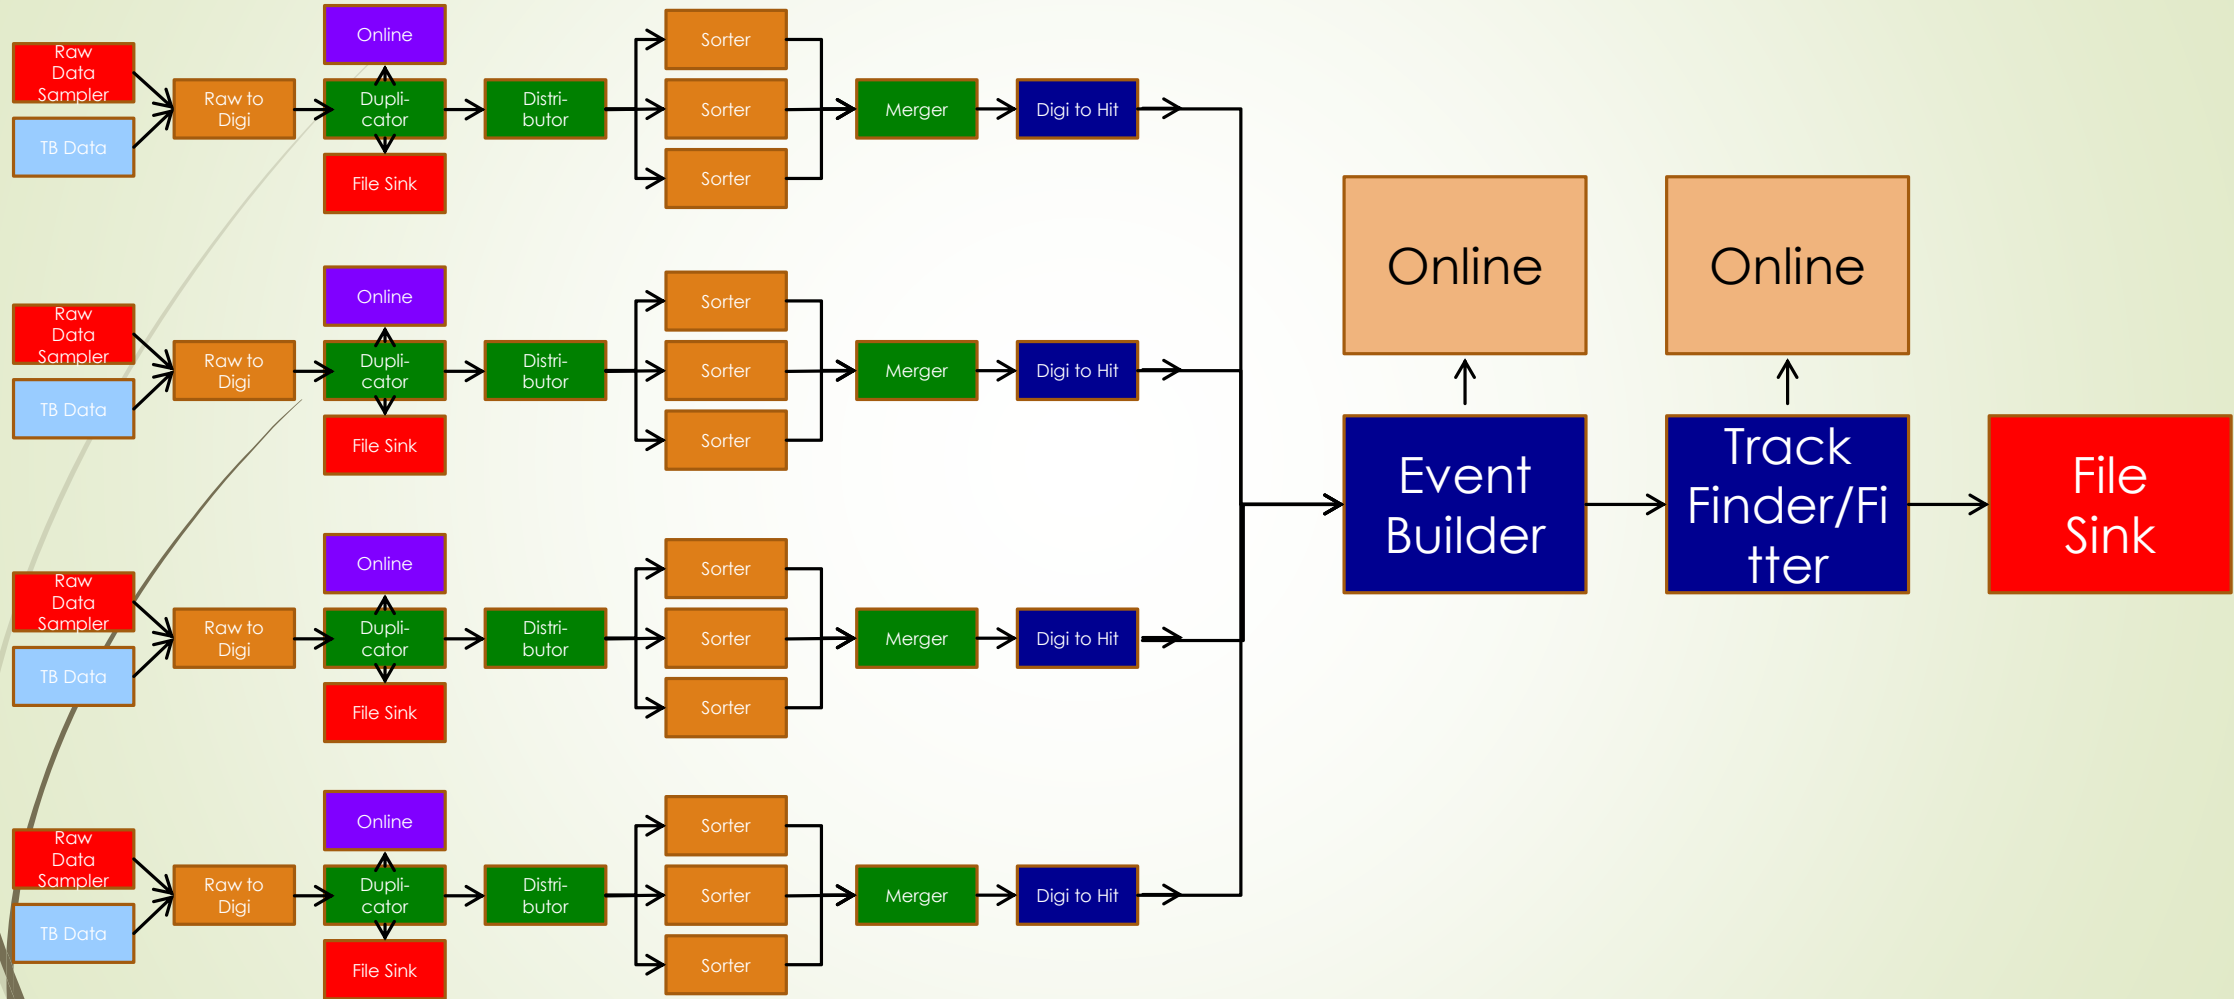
Raw Data Sampler

TB Data

Raw to Digi

Online

Dupli-cator

File Sink

Distri-butor

Sorter

Sorter

Sorter

Merger

Digi to Hit

Raw Data Sampler

TB Data

Raw to Digi

Online

Dupli-cator

File Sink

Distri-butor

Sorter

Sorter

Sorter

Merger

Digi to Hit

Raw Data Sampler

TB Data

Raw to Digi

Online

Dupli-cator

File Sink

Distri-butor

Sorter

Sorter

Sorter

Merger

Digi to Hit

Raw Data Sampler

TB Data

Raw to Digi

Online

Dupli-cator

File Sink

Distri-butor

Sorter

Sorter

Sorter

Merger

Digi to Hit

Online

Event Builder

Online

Track Finder/Fitter

File Sink